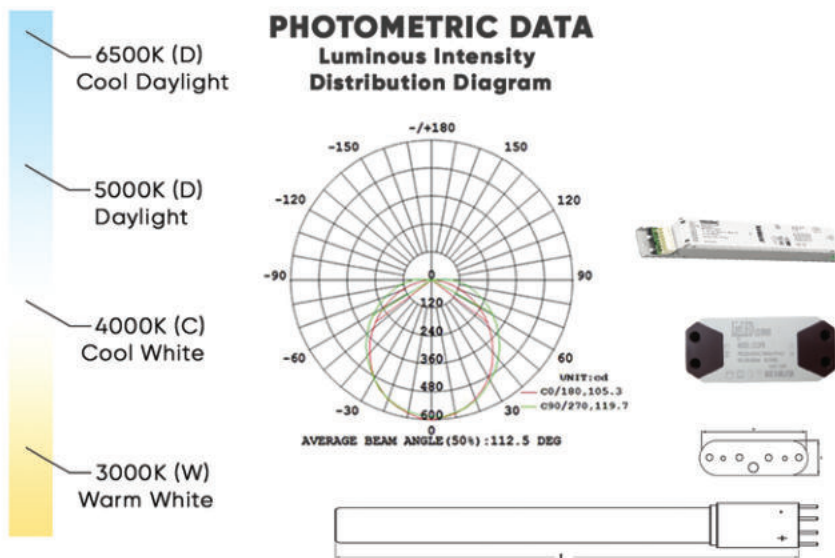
6500K (D)
Cool Daylight

5000K (D)
Daylight

4000K (C)
Cool White

3000K (W)
Warm White

PHOTOMETRIC DATA
Luminous Intensity
Distribution Diagram

-/+180
-150
150
-120
120
-90
90
-60
60
-30
30
0
0
120
240
360
480
600

UNIT:cd
C0/180,105.3
C90/270,119.7

AVERAGE BEAM ANGLE(50%):112.5 DEG